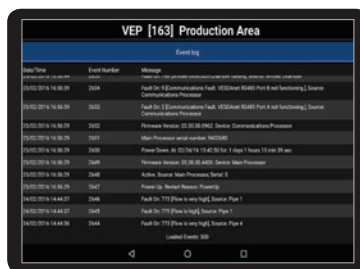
VEP [163] Production Area

Event log

| Date/Time | Event Number | Message |
|---|---|---|
| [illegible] | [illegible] | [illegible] |
| 25/02/2016 16:38:39 | 2654 | Fault On: 9 [Communications Fault: VESDAnet RS485 Port B not functioning], Source: Communications Processor |
| 25/02/2016 16:38:39 | 2653 | Fault On: 3 [Communications Fault: VESDAnet RS485 Port A not functioning], Source: Communications Processor |
| 25/02/2016 16:38:39 | 2652 | Firmware Version: 03.30.00.0442, Device: Communications Processor |
| 25/02/2016 16:38:39 | 2651 | Main Processor serial number: 9405360 |
| 25/02/2016 16:38:39 | 2650 | Power Down. At: 25/02/16 15:42:50 for: 1 days 1 hours 13 min 39 sec |
| 25/02/2016 16:38:39 | 2649 | Firmware Version: 05.38.08.4400, Device: Main Processor |
| 25/02/2016 16:38:39 | 2648 | Active, Source: Main Processor, Serial: 0 |
| 25/02/2016 16:38:39 | 2647 | Power Up, Restart Reason: PowerUp |
| 24/02/2016 14:44:37 | 2646 | Fault On: 773 [Flow is very high], Source: Pipe 1 |
| 24/02/2016 14:44:37 | 2645 | Fault On: 773 [Flow is high], Source: Pipe 1 |
| 24/02/2016 14:44:36 | 2644 | Fault On: 773 [Flow is very high], Source: Pipe 4 |

Loaded Events: 500